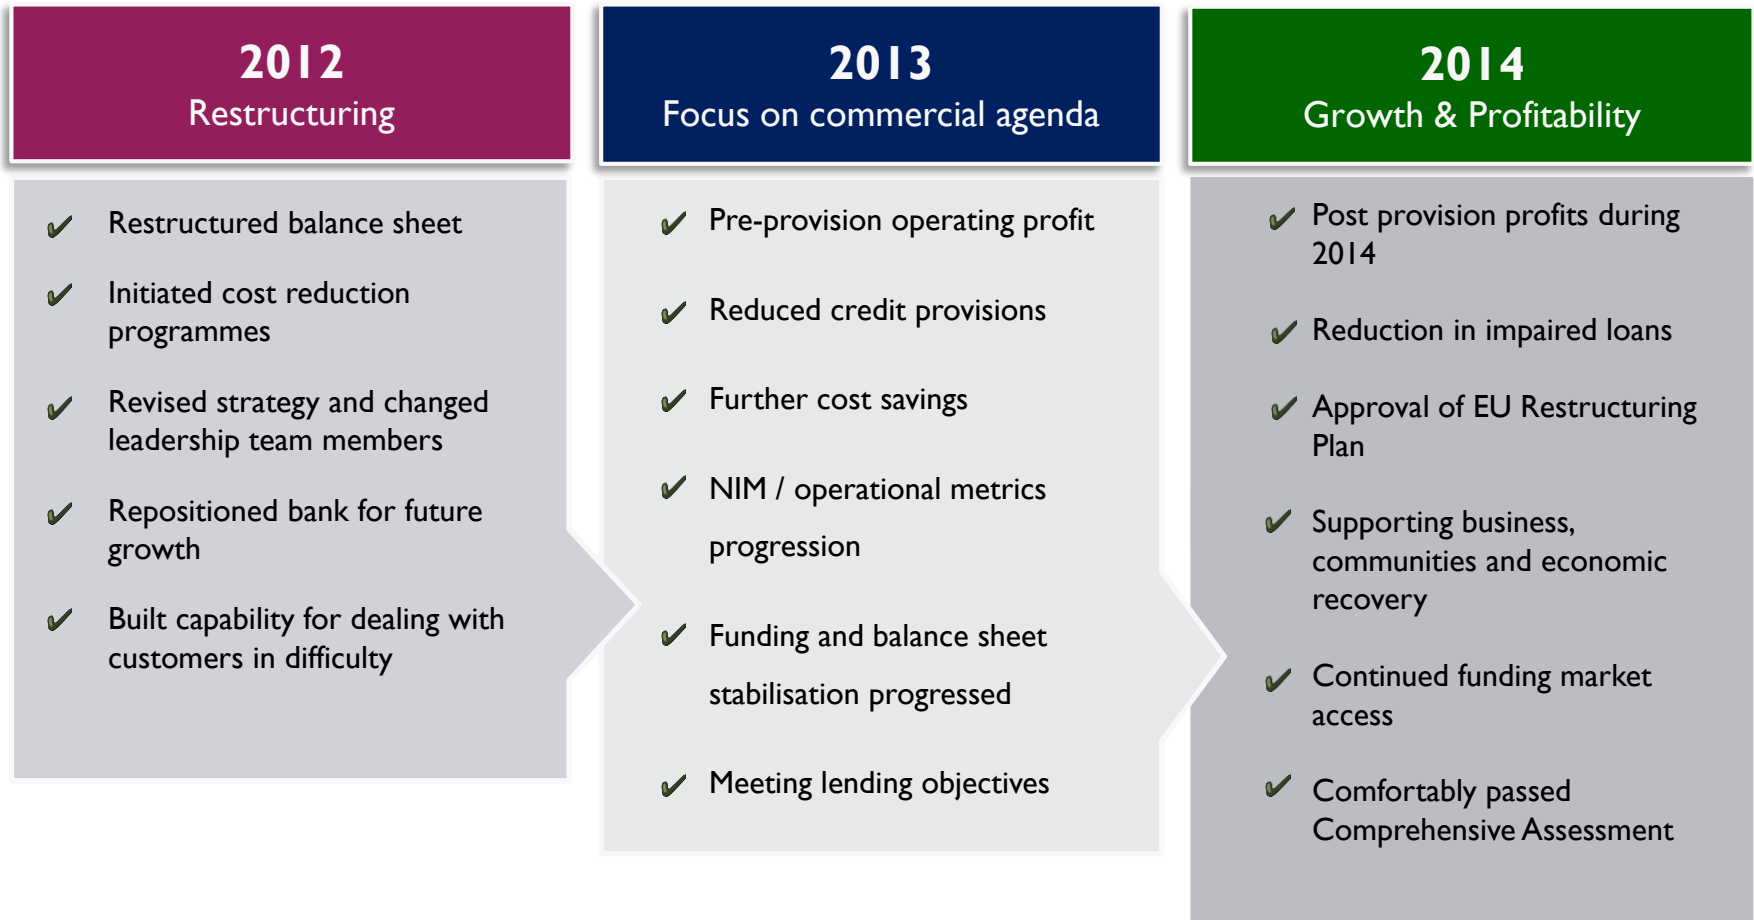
2012
Restructuring

✔ Restructured balance sheet

✔ Initiated cost reduction programmes

✔ Revised strategy and changed leadership team members

✔ Repositioned bank for future growth

✔ Built capability for dealing with customers in difficulty

2013
Focus on commercial agenda

✔ Pre-provision operating profit

✔ Reduced credit provisions

✔ Further cost savings

✔ NIM / operational metrics progression

✔ Funding and balance sheet stabilisation progressed

✔ Meeting lending objectives

2014
Growth & Profitability

✔ Post provision profits during 2014

✔ Reduction in impaired loans

✔ Approval of EU Restructuring Plan

✔ Supporting business, communities and economic recovery

✔ Continued funding market access

✔ Comfortably passed Comprehensive Assessment